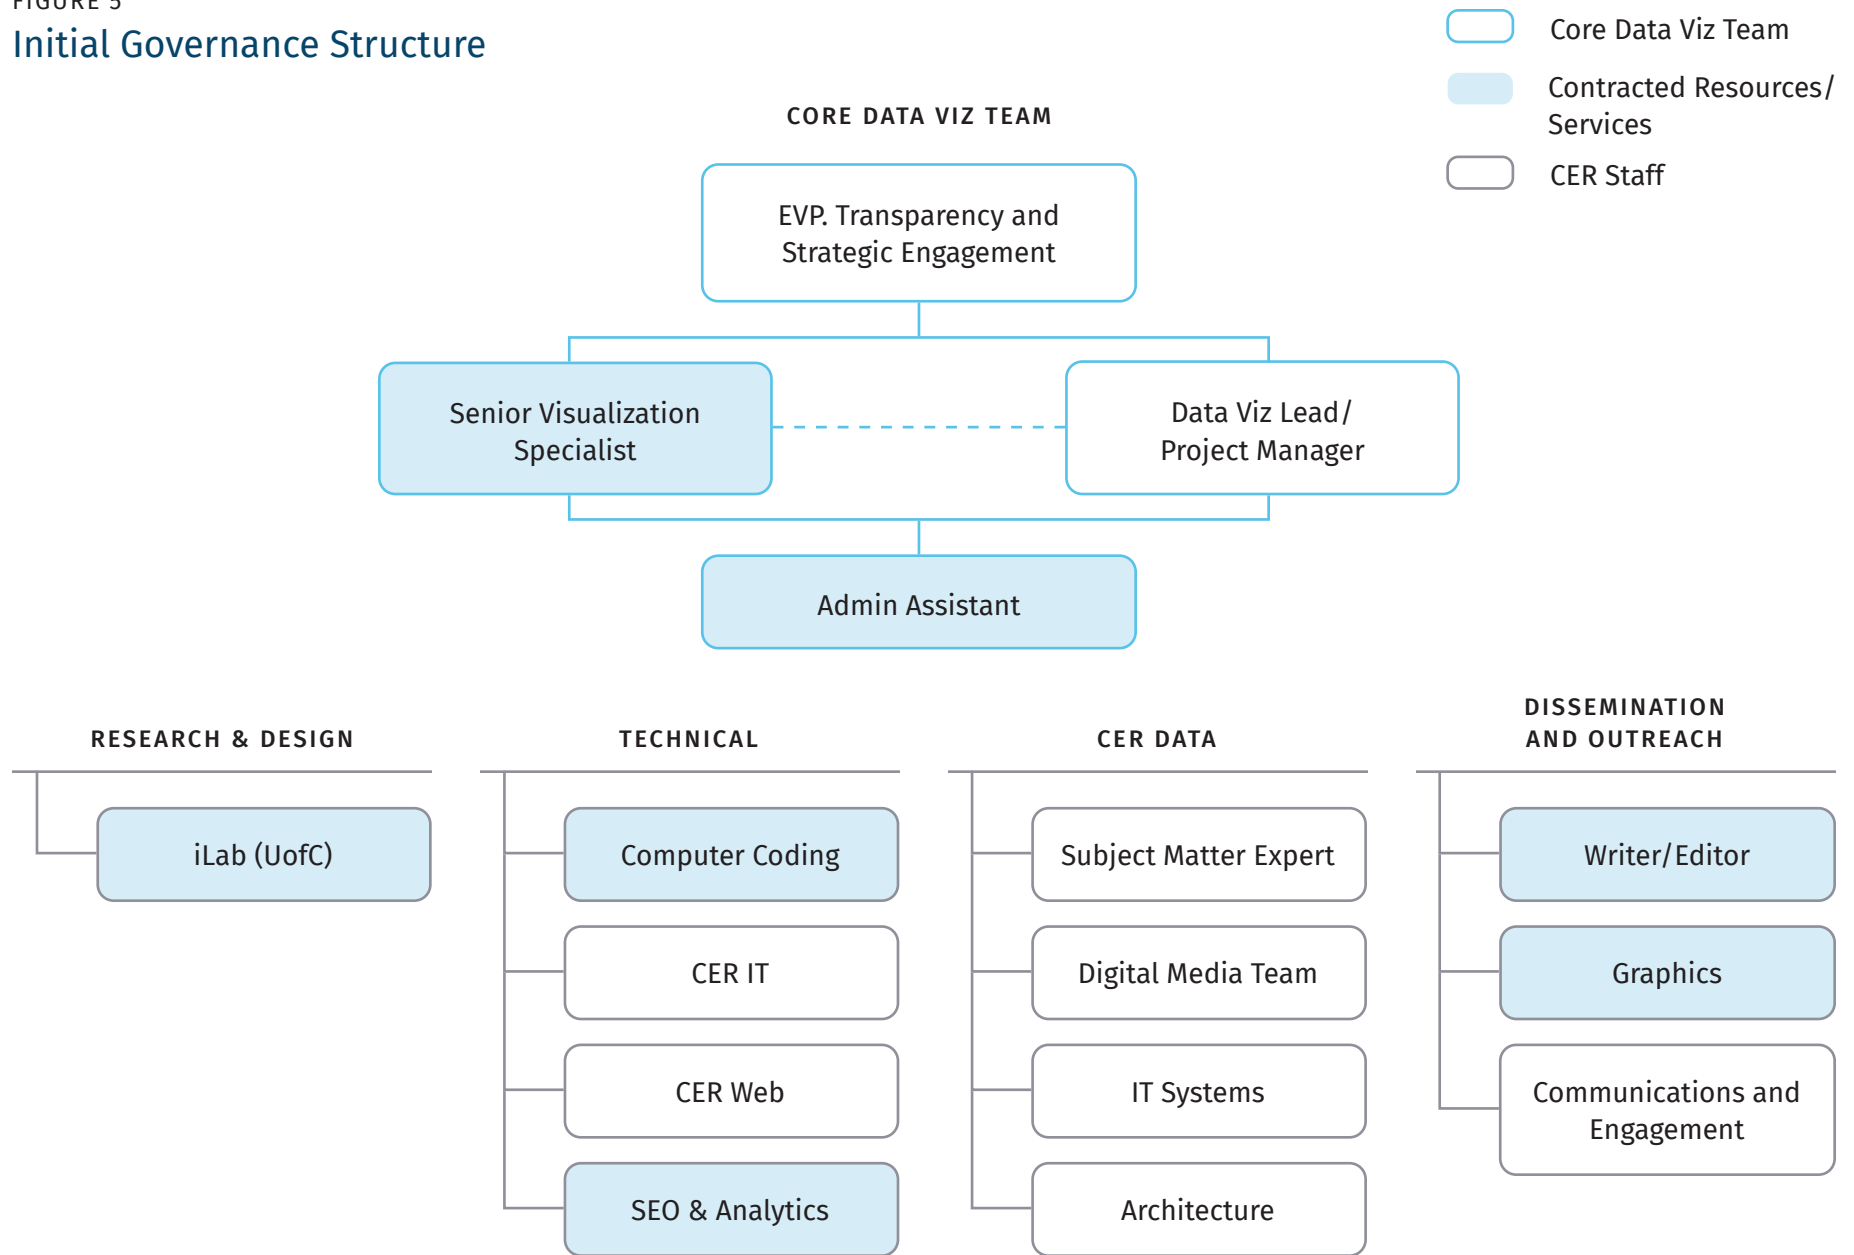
FIGURE 5

Initial Governance Structure

Core Data Viz Team

Contracted Resources/ Services

CER Staff

CORE DATA VIZ TEAM

EVP. Transparency and Strategic Engagement

Senior Visualization Specialist

Data Viz Lead/ Project Manager

Admin Assistant

RESEARCH & DESIGN

iLab (UofC)

TECHNICAL

Computer Coding

CER IT

CER Web

SEO & Analytics

CER DATA

Subject Matter Expert

Digital Media Team

IT Systems

Architecture

DISSEMINATION AND OUTREACH

Writer/Editor

Graphics

Communications and Engagement